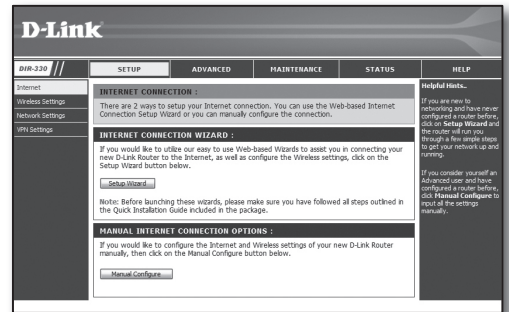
D-Link

DIR-330

SETUP | ADVANCED | MAINTENANCE | STATUS | HELP

Internet
Wireless Settings
Network Settings
VPN Settings

INTERNET CONNECTION :

There are 2 ways to setup your Internet connection. You can use the Web-based Internet Connection Setup Wizard or you can manually configure the connection.

INTERNET CONNECTION WIZARD :

If you would like to utilize our easy to use Web-based Wizards to asset you in connecting your new D-Link Router to the Internet, as well as configure the Wireless settings, click on the Setup Wizard button below.

Setup Wizard

Note: Before launching these wizards, please make sure you have followed all steps outlined in the Quick Installation Guide included in the package.

MANUAL INTERNET CONNECTION OPTIONS :

If you would like to configure the Internet and Wireless settings of your new D-Link Router manually, then click on the Manual Configure button below.

Manual Configure

Helpful Hints..

If you are new to networking and have never configured a router before, click on Setup Wizard and the router will run you through a few simple steps to get your network up and running.

If you consider yourself an Advanced user and have configured a router before, click Manual Configure to input all the settings manually.